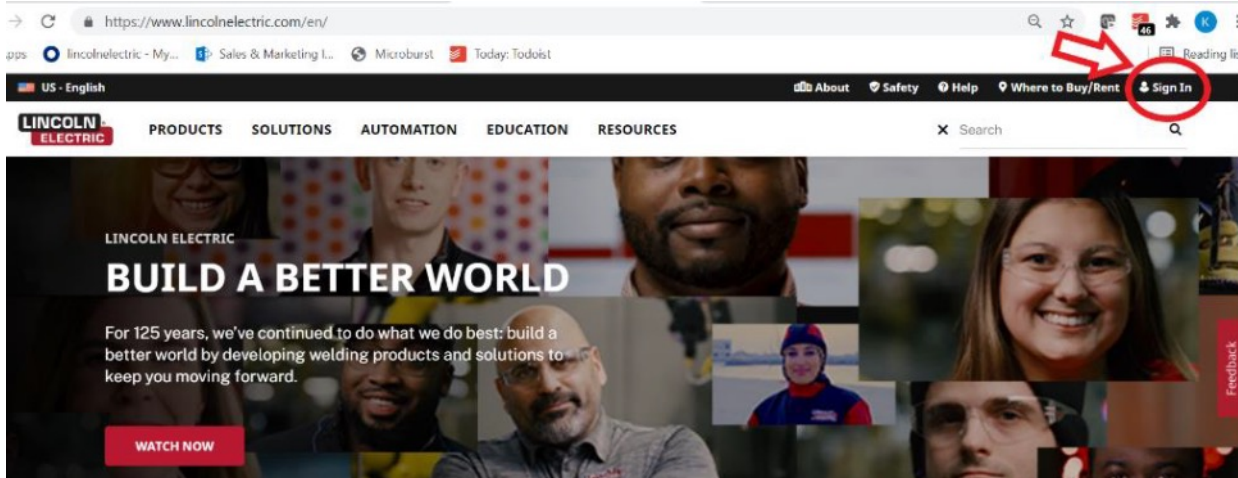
https://www.lincolnelectric.com/en/

pps lincolnelectric - My... Sales & Marketing I... Microburst Today: Todoist

46 K

Reading li

US - English

About Safety Help Where to Buy/Rent Sign In

LINCOLN ELECTRIC

PRODUCTS SOLUTIONS AUTOMATION EDUCATION RESOURCES

Search

LINCOLN ELECTRIC

BUILD A BETTER WORLD

For 125 years, we've continued to do what we do best: build a better world by developing welding products and solutions to keep you moving forward.

WATCH NOW

Feedback